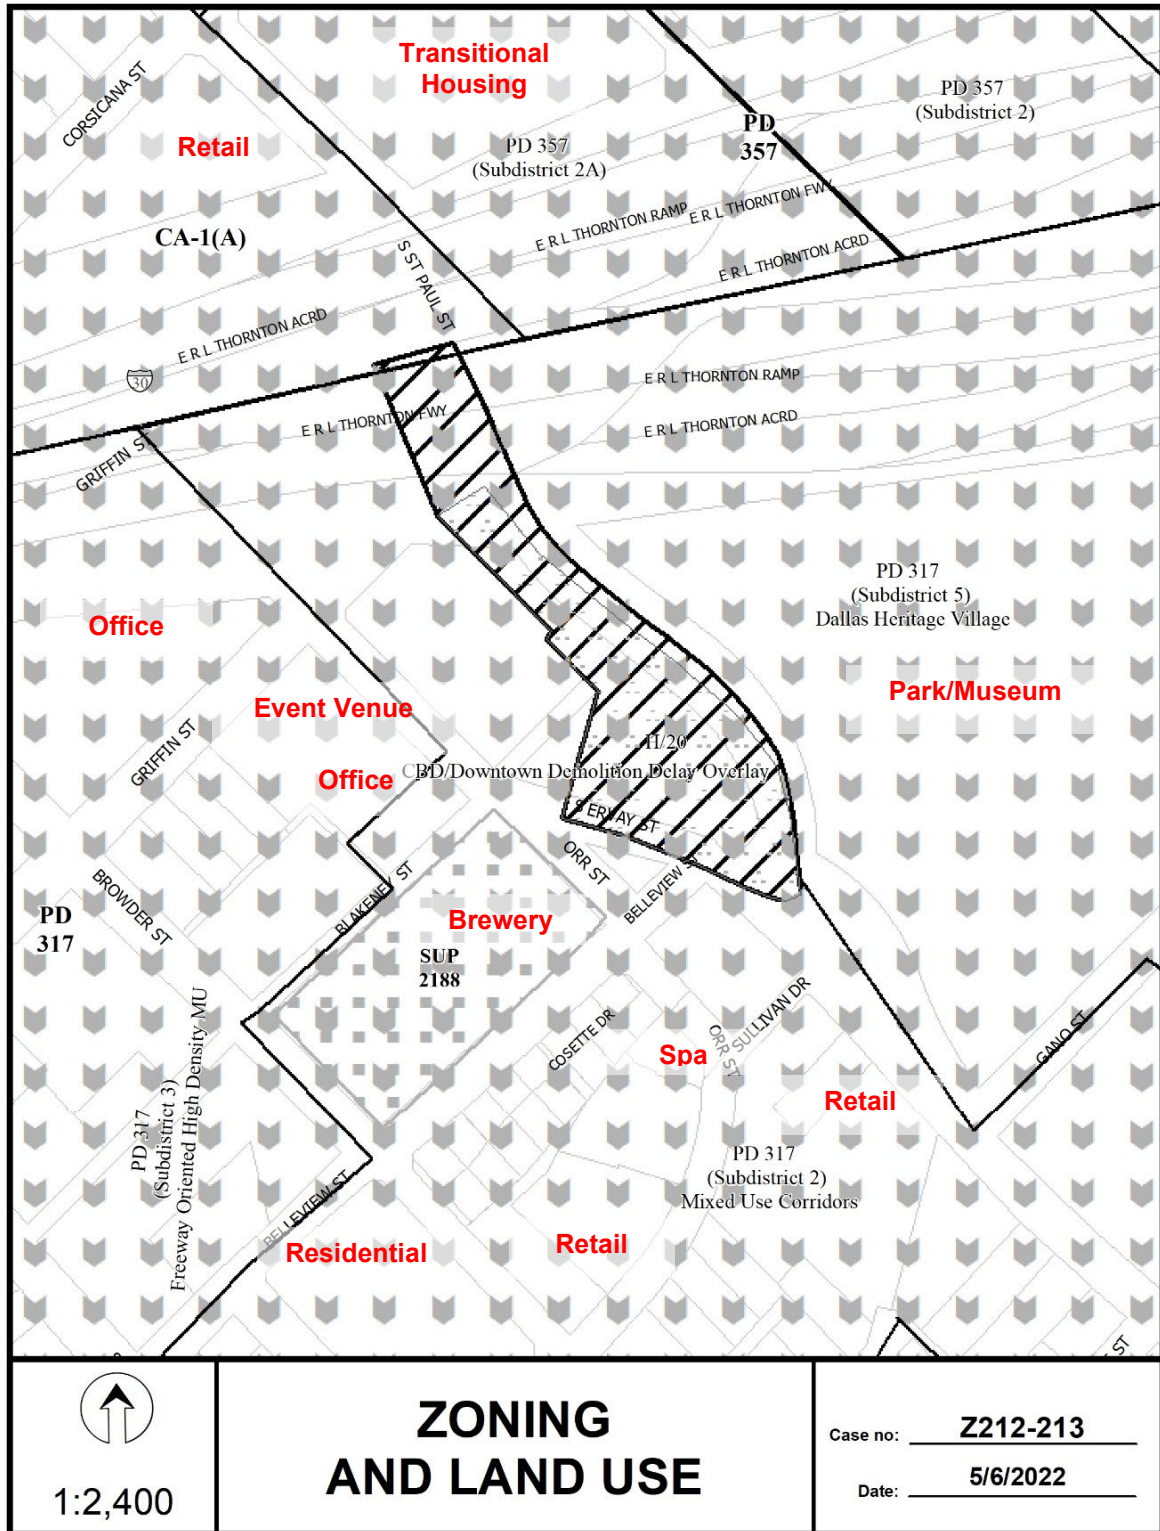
CORSICANA ST

Transitional Housing

Retail

PD 357 (Subdistrict 2A)

PD 357

PD 357 (Subdistrict 2)

CA-1(A)

E R L THORNTON RAMP

E R L THORNTON FWY

E R L THORNTON ACRD

S ST PAUL ST

E R L THORNTON ACRD

30

E R L THORNTON FWY

E R L THORNTON RAMP

E R L THORNTON ACRD

GRIFFIN ST

PD 317 (Subdistrict 5) Dallas Heritage Village

Office

Park/Museum

Event Venue

GRIFFIN ST

H/20

CBD/Downtown Demolition Delay Overlay

Office

S ERVAY ST

ORR ST

BROWDER ST

BELLEVIEW

BLAKENEY ST

PD 317

Brewery

SUP 2188

COSETTE DR

SULLIVAN DR

ORR ST

Spa

GANO ST

Retail

PD 317 (Subdistrict 3) Freeway Oriented High Density MU

PD 317 (Subdistrict 2) Mixed Use Corridors

BELLEVIEW ST

Residential

Retail

ST

1:2,400

ZONING AND LAND USE

Case no: Z212-213

Date: 5/6/2022